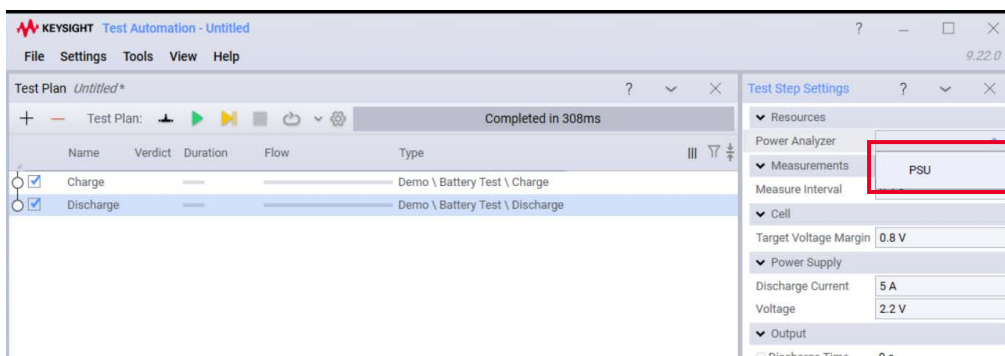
KEYSIGHT Test Automation - Untitled

? — ☐ ✕

File Settings Tools View Help

9.22.0

Test Plan *Untitled**

? ✕

+ — Test Plan:

Completed in 308ms

| Name | Verdict | Duration | Flow | Type |
|---|---|---|---|---|
| Charge | | | | Demo \ Battery Test \ Charge |
| Discharge | | | | Demo \ Battery Test \ Discharge |

Test Step Settings

? ✕

Resources

Power Analyzer

PSU

Measurements

Measure Interval

Cell

Target Voltage Margin 0.8 V

Power Supply

Discharge Current 5 A

Voltage 2.2 V

Output

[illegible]